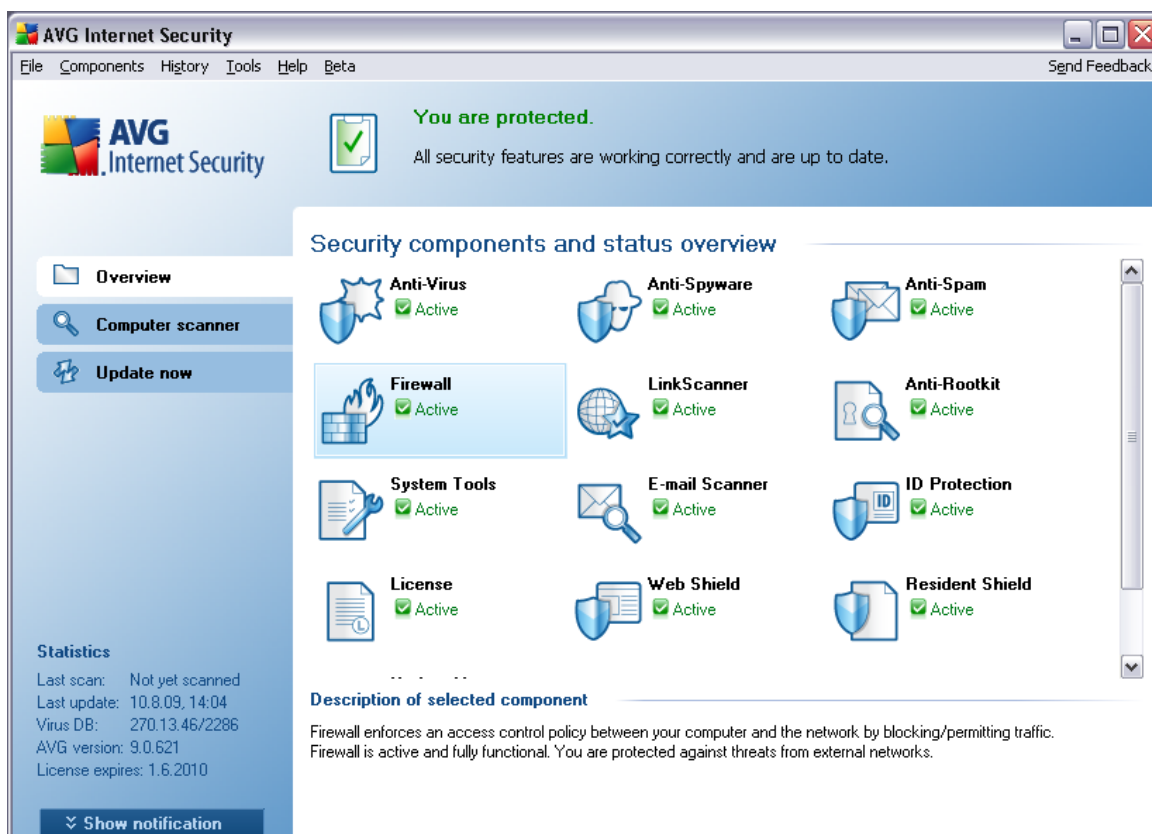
AVG Internet Security

File Components History Tools Help Beta Send Feedback

AVG Internet Security

You are protected.

All security features are working correctly and are up to date.

Security components and status overview

Overview

Computer scanner

Update now

Anti-Virus
Active

Anti-Spyware
Active

Anti-Spam
Active

Firewall
Active

LinkScanner
Active

Anti-Rootkit
Active

System Tools
Active

E-mail Scanner
Active

ID Protection
Active

License
Active

Web Shield
Active

Resident Shield
Active

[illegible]

Statistics

Last scan: Not yet scanned
Last update: 10.8.09, 14:04
Virus DB: 270.13.46/2286
AVG version: 9.0.621
License expires: 1.6.2010

Description of selected component

Firewall enforces an access control policy between your computer and the network by blocking/permitting traffic. Firewall is active and fully functional. You are protected against threats from external networks.

Show notification